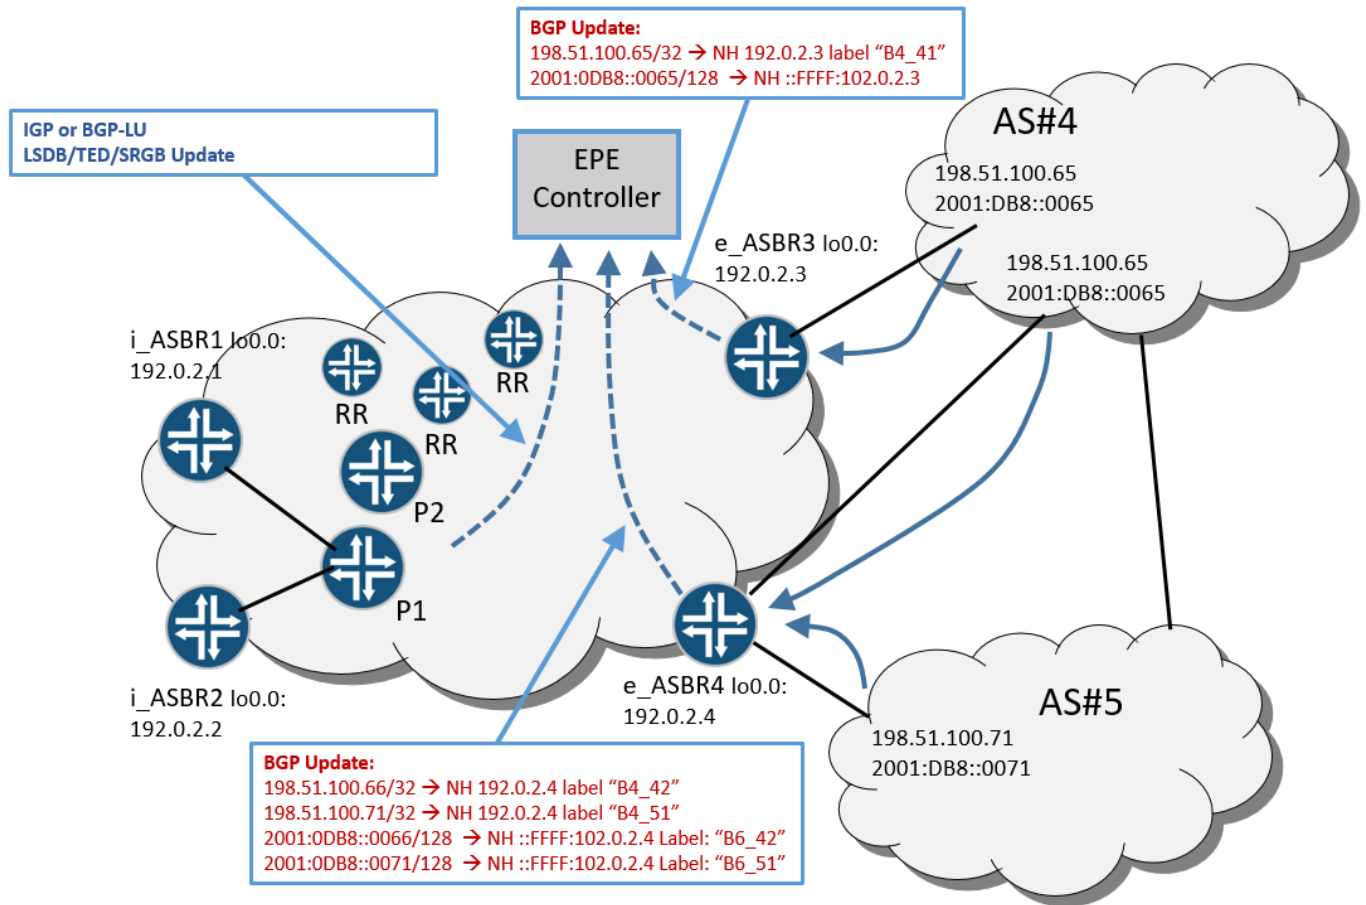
BGP Update:
198.51.100.65/32 → NH 192.0.2.3 label “B4_41”
2001:0DB8::0065/128 → NH ::FFFF:102.0.2.3

IGP or BGP-LU
LSDB/TED/SRGB Update

EPE Controller

AS#4
198.51.100.65
2001:DB8::0065
198.51.100.65
2001:DB8::0065

e_ASBR3 lo0.0:
192.0.2.3

i_ASBR1 lo0.0:
192.0.2.1

RR
RR
RR
P2
P1

i_ASBR2 lo0.0:
192.0.2.2

e_ASBR4 lo0.0:
192.0.2.4

AS#5
198.51.100.71
2001:DB8::0071

BGP Update:
198.51.100.66/32 → NH 192.0.2.4 label “B4_42”
198.51.100.71/32 → NH 192.0.2.4 label “B4_51”
2001:0DB8::0066/128 → NH ::FFFF:102.0.2.4 Label: “B6_42”
2001:0DB8::0071/128 → NH ::FFFF:102.0.2.4 Label: “B6_51”